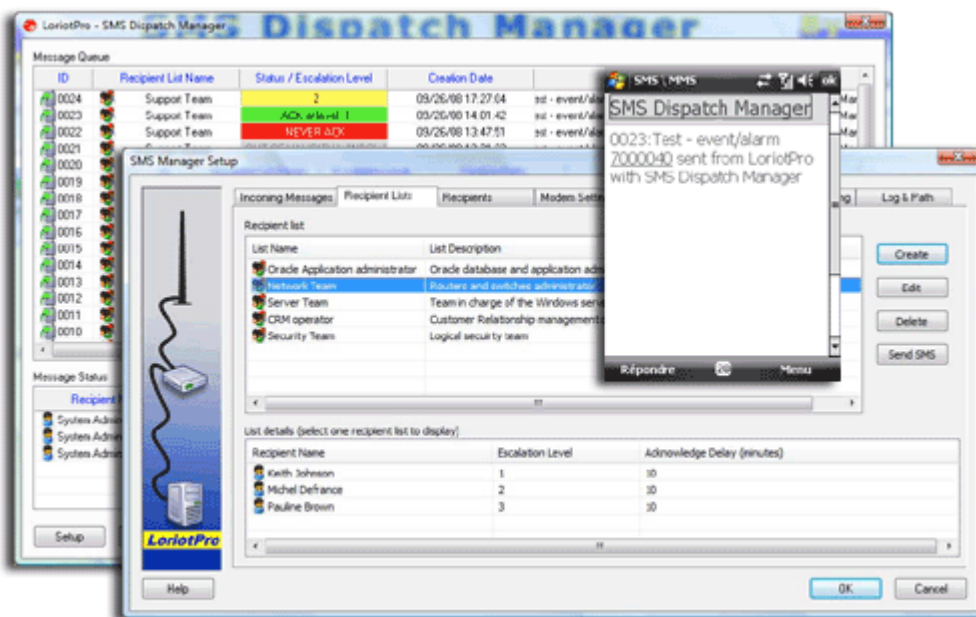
LoriotPro - SMS Dispatch Manager

SMS Dispatch Manager

Message Queue

| ID | Recipient List Name | Status / Escalation Level | Creation Date | |
|---|---|---|---|---|
| 0024 | Support Team | 2 | 09/26/08 17:27:04 | est - event/ala |
| 0023 | Support Team | ACK at level 1 | 09/26/08 14:01:42 | est - event/ala |
| 0022 | Support Team | NEVER ACK | 09/26/08 13:47:51 | est - event/ala |
| 0021 | | | | |
| 0020 | | | | |
| 0019 | | | | |
| 0018 | | | | |
| 0017 | | | | |
| 0016 | | | | |
| 0015 | | | | |
| 0014 | | | | |
| 0013 | | | | |
| 0012 | | | | |
| 0011 | | | | |
| 0010 | | | | |

Message Status

Recipient

System Admin
System Admin
System Admin

Setup

SMS Manager Setup

Incoming Messages | Recipient Lists | Recipients | Modem Setti | ng | Log & Path

Recipient list

| List Name | List Description |
|---|---|
| Oracle Application administrator | Oracle database and application adm |
| Network Team | Routers and switches administrator |
| Server Team | Team in charge of the Windows serv |
| CRM operator | Customer Relationship management |
| Security Team | Logical security team |

Create
Edit
Delete
Send SMS

List details (select one recipient list to display)

| Recipient Name | Escalation Level | Acknowledge Delay (minutes) |
|---|---|---|
| Keith Johnson | 1 | 10 |
| Michel Defrance | 2 | 10 |
| Pauline Brown | 3 | 10 |

LoriotPro

Help

OK
Cancel

SMS \ MMS ok

SMS Dispatch Manager

0023:Test - event/alarm 7000040 sent from LoriotPro with SMS Dispatch Manager

Répondre
Menu